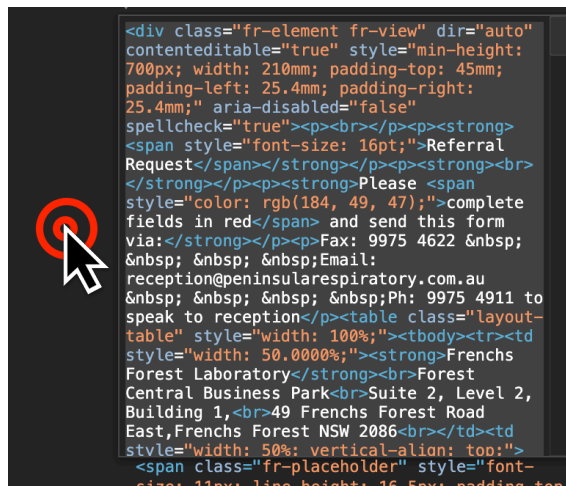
<div class="fr-element fr-view" dir="auto" contenteditable="true" style="min-height: 700px; width: 210mm; padding-top: 45mm; padding-left: 25.4mm; padding-right: 25.4mm;" aria-disabled="false" spellcheck="true"><p><br></p><p><strong><span style="font-size: 16pt;">Referral Request</span></strong></p><p><strong><br></strong></p><p><strong>Please <span style="color: rgb(184, 49, 47);">complete fields in red</span> and send this form via:</strong></p><p>Fax: 9975 4622 &nbsp; &nbsp; &nbsp; &nbsp;Email: reception@peninsularespiratory.com.au &nbsp; &nbsp; &nbsp; &nbsp;Ph: 9975 4911 to speak to reception</p><table class="layout-table" style="width: 100%;"><tbody><tr><td style="width: 50.0000%;"><strong>Frenchs Forest Laboratory</strong><br>Forest Central Business Park<br>Suite 2, Level 2, Building 1,<br>49 Frenchs Forest Road East,Frenchs Forest NSW 2086<br></td><td style="width: 50%; vertical-align: top;"><span class="fr-placeholder" style="font-size: 11px; line-height: 16.5px; padding-to